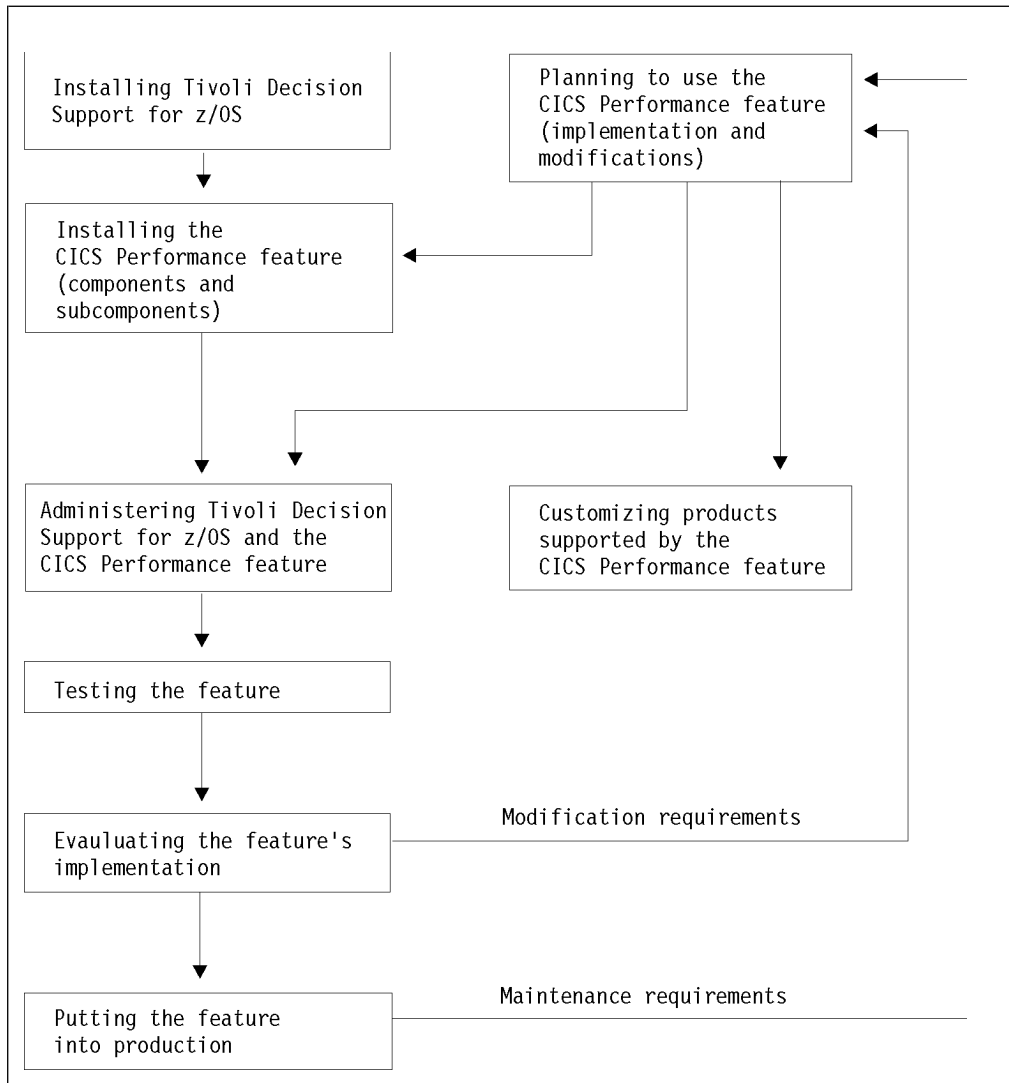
Installing Tivoli Decision Support for z/OS

Planning to use the CICS Performance feature (implementation and modifications)

Installing the CICS Performance feature (components and subcomponents)

Administering Tivoli Decision Support for z/OS and the CICS Performance feature

Customizing products supported by the CICS Performance feature

Testing the feature

Evaluating the feature's implementation

Modification requirements

Putting the feature into production

Maintenance requirements